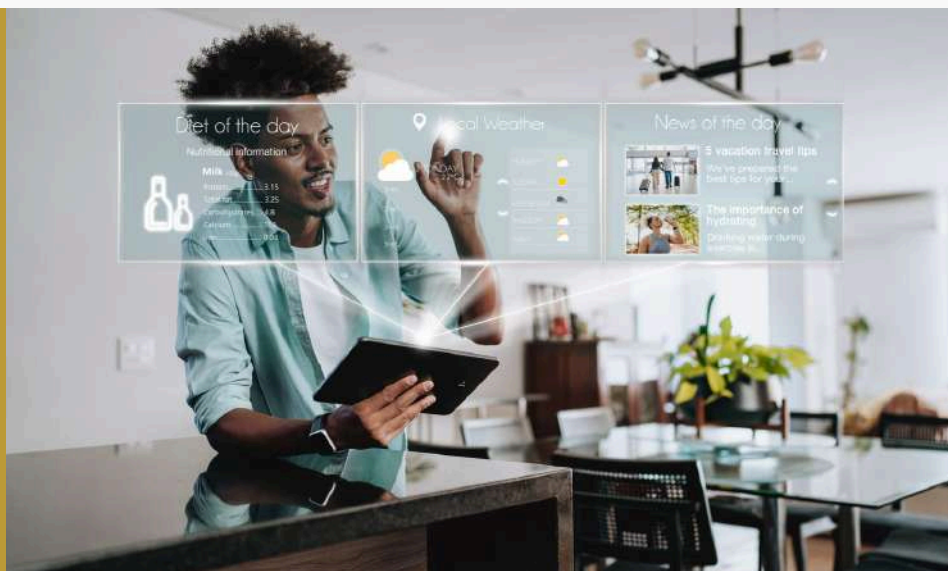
Diet of the day
Nutritional information
Milk
Proteins 3.15
Total fat 3.25
Carbohydrates 4.8
Calcium
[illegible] 0.01

Local Weather

News of the day
5 vacation travel tips
We've prepared the best tips for you...
The importance of hydrating
Drinking water during exercise is...